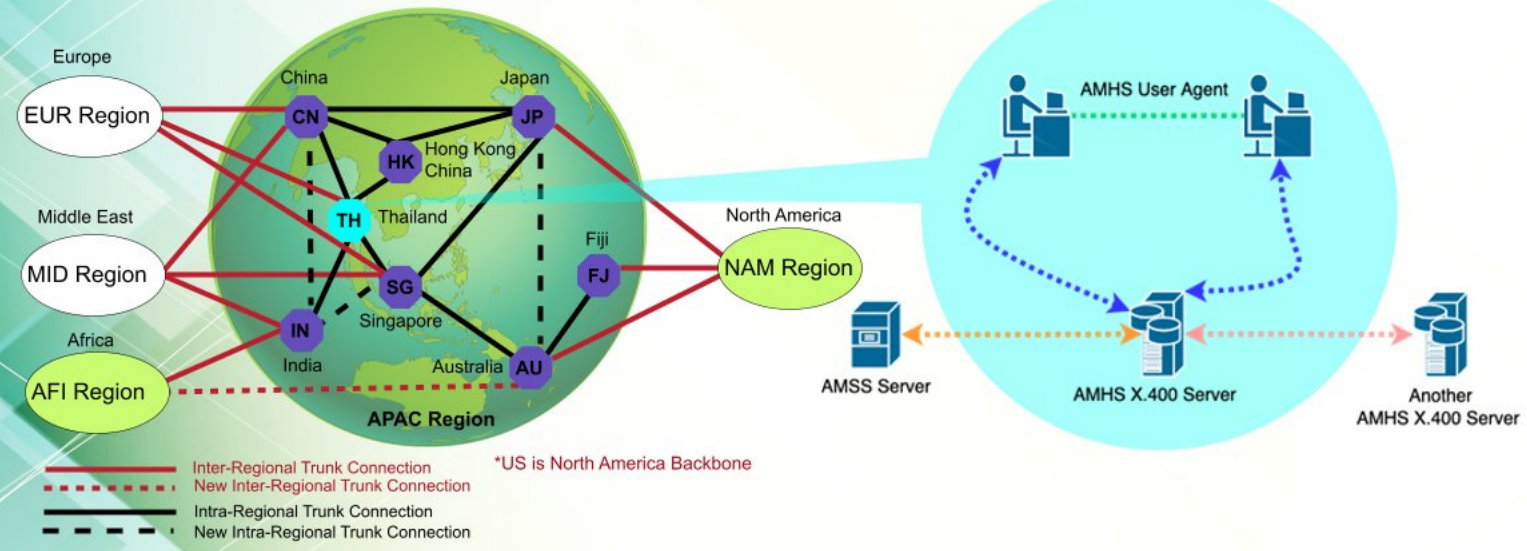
Europe
EUR Region
Middle East
MID Region
Africa
AFI Region
China
CN
Japan
JP
HK
Hong Kong China
TH
Thailand
SG
Singapore
IN
India
Fiji
FJ
AU
Australia
APAC Region
North America
NAM Region

AMHS User Agent
AMSS Server
AMHS X.400 Server
Another AMHS X.400 Server

Inter-Regional Trunk Connection
New Inter-Regional Trunk Connection
Intra-Regional Trunk Connection
New Intra-Regional Trunk Connection

*US is North America Backbone